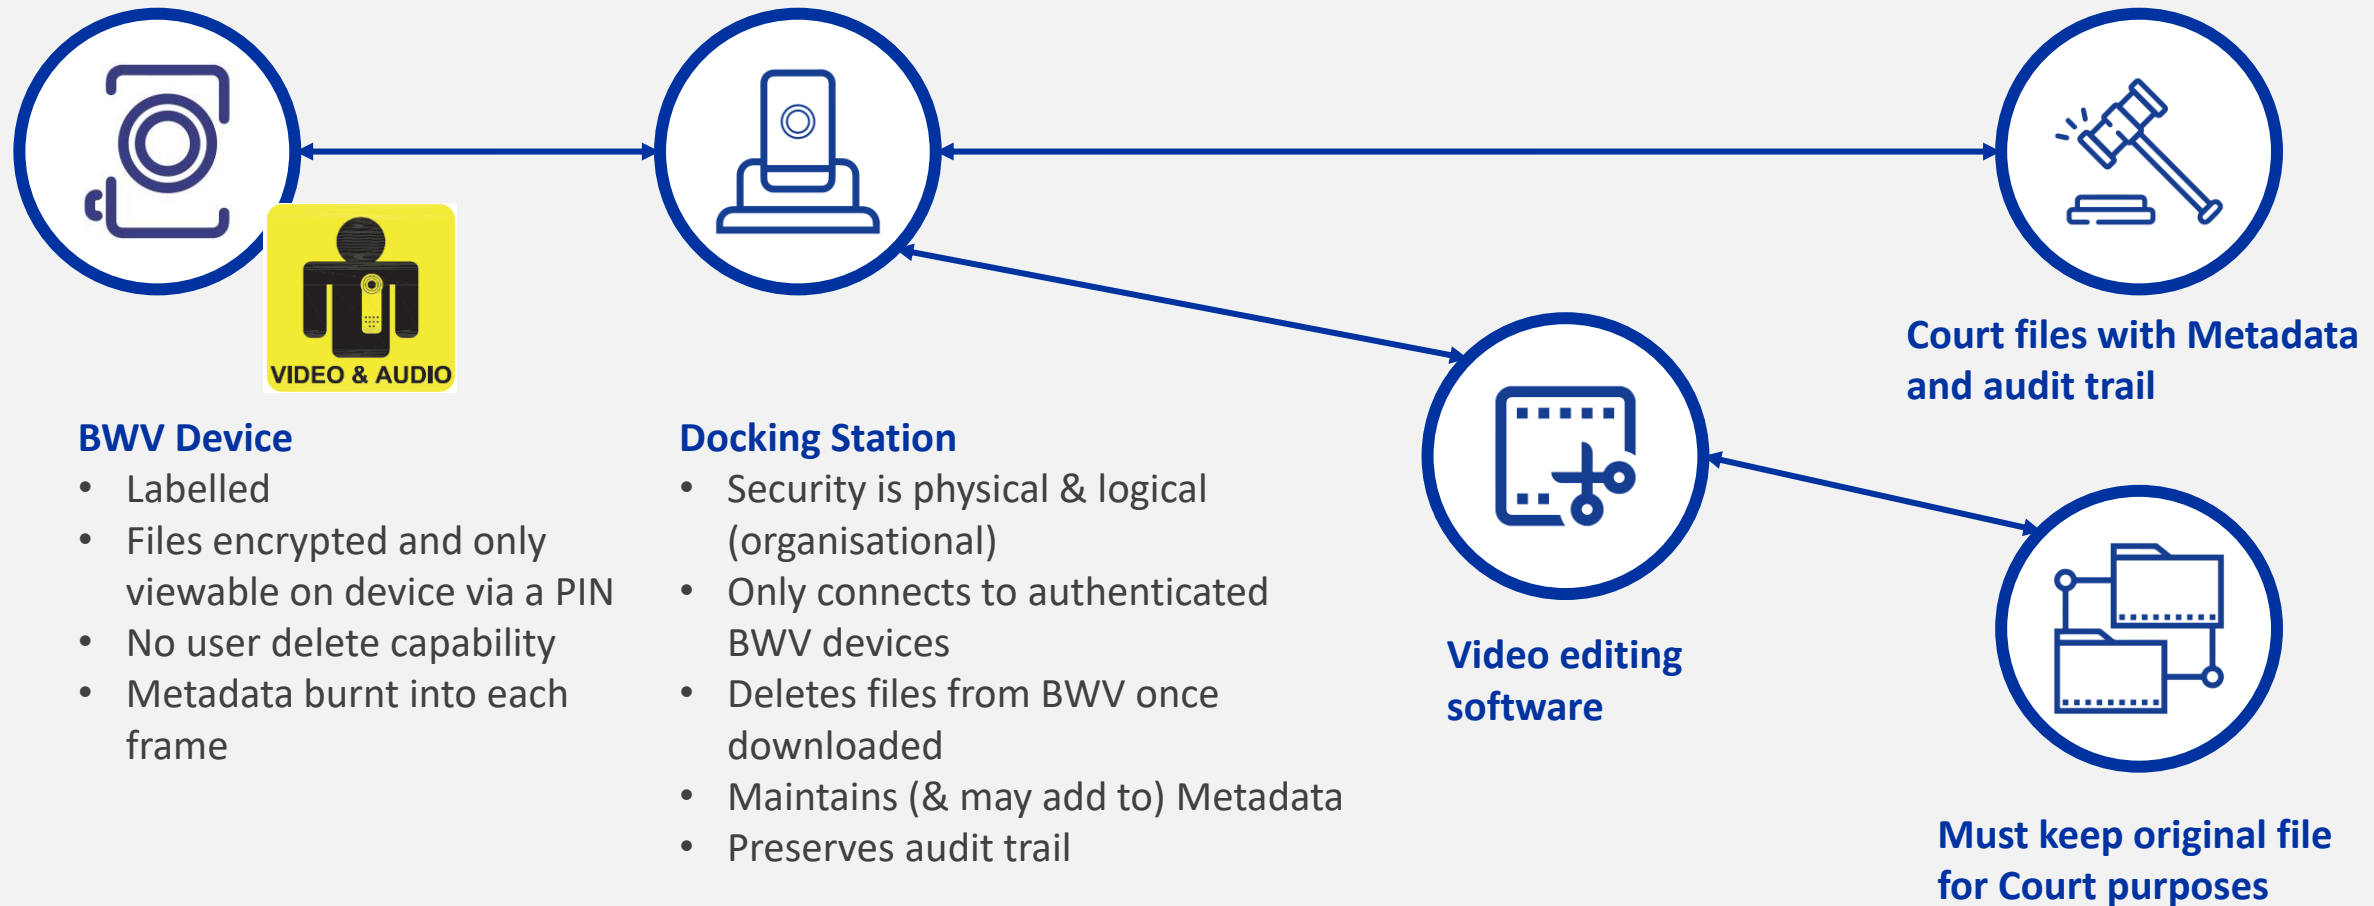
VIDEO & AUDIO

BWV Device
- Labelled
- Files encrypted and only viewable on device via a PIN
- No user delete capability
- Metadata burnt into each frame

Docking Station
- Security is physical & logical (organisational)
- Only connects to authenticated BWV devices
- Deletes files from BWV once downloaded
- Maintains (& may add to) Metadata
- Preserves audit trail

Court files with Metadata and audit trail

Video editing software

Must keep original file for Court purposes